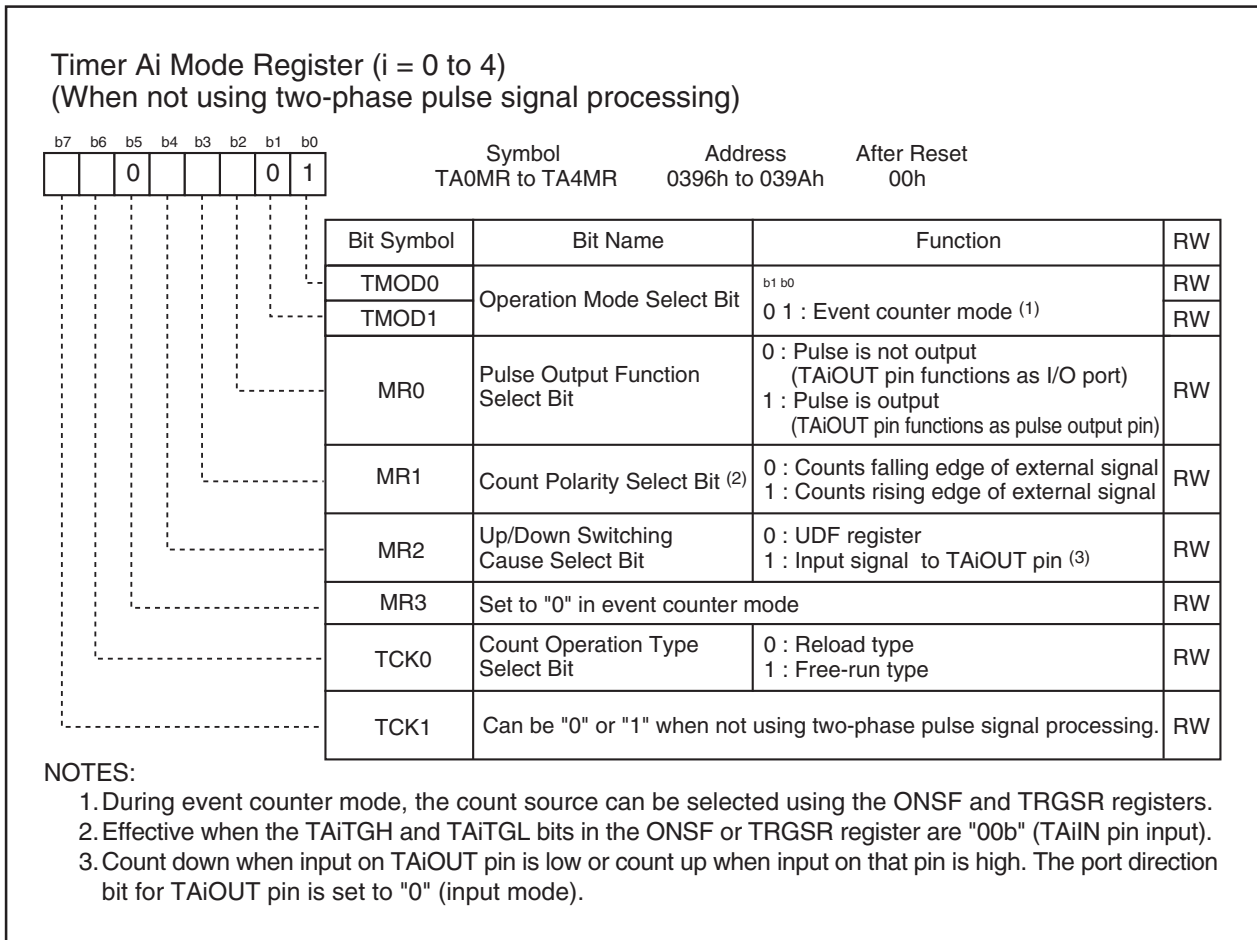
Timer Ai Mode Register (i = 0 to 4)
(When not using two-phase pulse signal processing)

b7 b6 b5 b4 b3 b2 b1 b0

| | | 0 | | | | 0 | 1 |

Symbol TA0MR to TA4MR
Address 0396h to 039Ah
After Reset 00h

| Bit Symbol | Bit Name | Function | RW |
|---|---|---|---|
| TMOD0 | Operation Mode Select Bit | b1 b0<br>0 1 : Event counter mode $^{(1)}$ | RW |
| TMOD1 | | | RW |
| MR0 | Pulse Output Function Select Bit | 0 : Pulse is not output (TAiOUT pin functions as I/O port)<br>1 : Pulse is output (TAiOUT pin functions as pulse output pin) | RW |
| MR1 | Count Polarity Select Bit $^{(2)}$ | 0 : Counts falling edge of external signal<br>1 : Counts rising edge of external signal | RW |
| MR2 | Up/Down Switching Cause Select Bit | 0 : UDF register<br>1 : Input signal to TAiOUT pin $^{(3)}$ | RW |
| MR3 | Set to "0" in event counter mode | | RW |
| TCK0 | Count Operation Type Select Bit | 0 : Reload type<br>1 : Free-run type | RW |
| TCK1 | Can be "0" or "1" when not using two-phase pulse signal processing. | | RW |

NOTES:
1. During event counter mode, the count source can be selected using the ONSF and TRGSR registers.
2. Effective when the TAiTGH and TAiTGL bits in the ONSF or TRGSR register are "00b" (TAiIN pin input).
3. Count down when input on TAiOUT pin is low or count up when input on that pin is high. The port direction bit for TAiOUT pin is set to "0" (input mode).